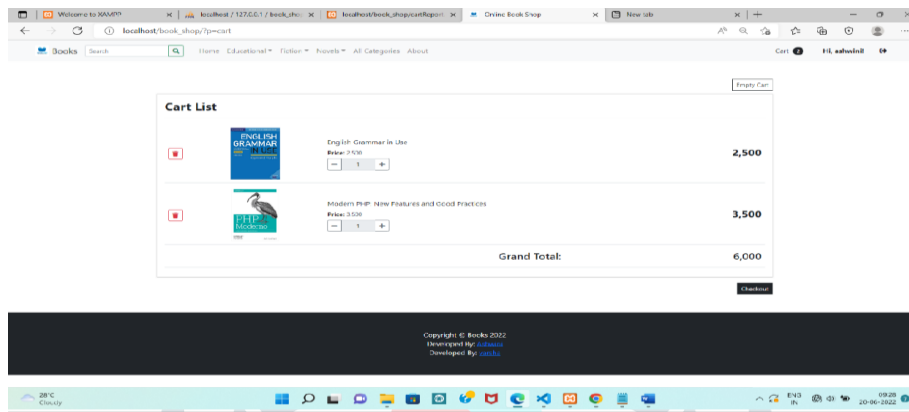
Welcome to XAMPP
localhost / 127.0.0.1 / book_sho
localhost/book_shop/cartReport
Online Book Shop
New tab

localhost/book_shop/?p=cart

Books Search
Home Educational Fiction Novels All Categories About
Cart 2 Hi, ashwini

Empty Cart

Cart List

ENGLISH GRAMMAR IN USE
English Grammar in Use
Price: 2,500
− 1 +
2,500

PHP & MySQL
Modern PHP: New Features and Good Practices
Price: 3,500
− 1 +
3,500

Grand Total: 6,000

Checkout

Copyright © Books 2022
Developed By: Ashwini
Developed By: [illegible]

28°C
Cloudy

ENG IN
09:28
20-06-2022